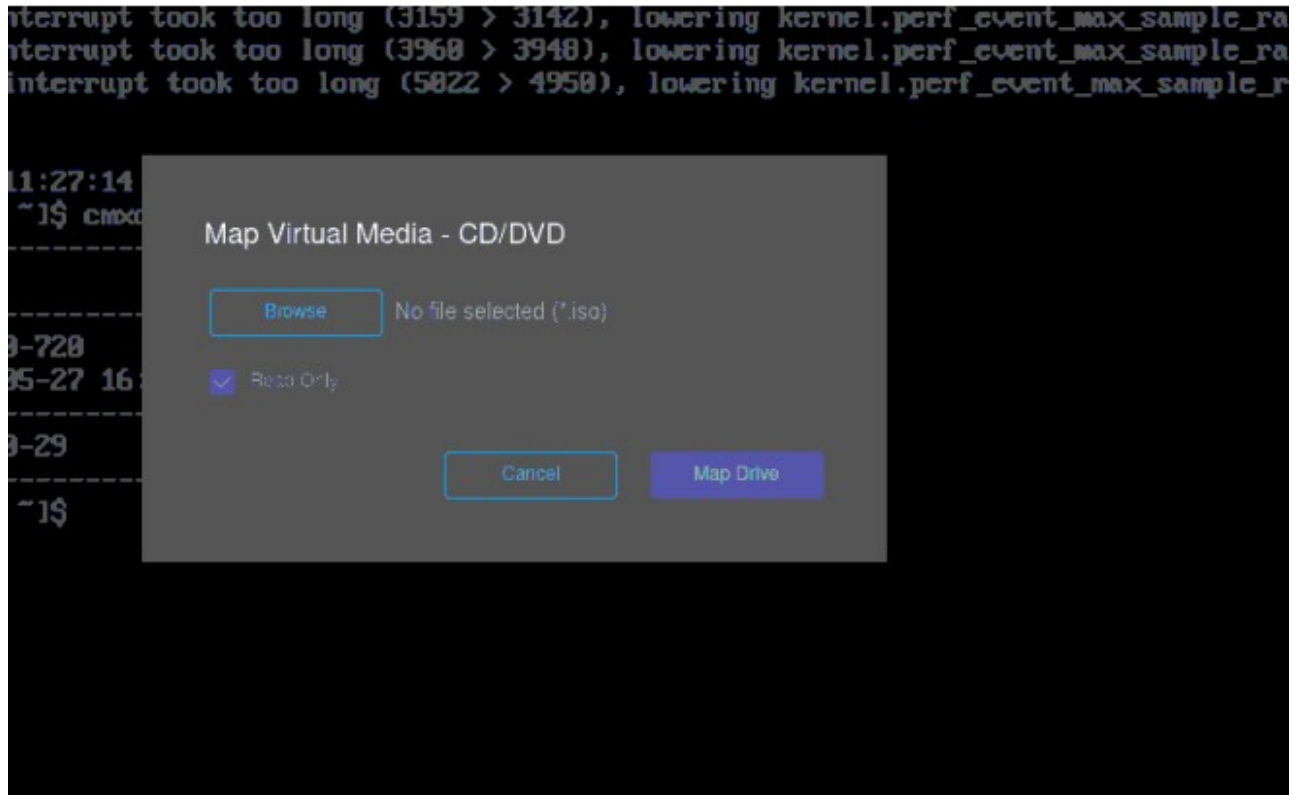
nterrupt took too long (3159 > 3142), lowering kernel.perf_event_max_sample_ra
nterrupt took too long (3960 > 3948), lowering kernel.perf_event_max_sample_ra
interrupt took too long (5022 > 4950), lowering kernel.perf_event_max_sample_r

11:27:14
~]$ cmxc
----------

----------
0-720
05-27 16
----------
0-29
----------
~]$

Map Virtual Media - CD/DVD

Browse

No file selected (*.iso)

Read Only

Cancel

Map Drive